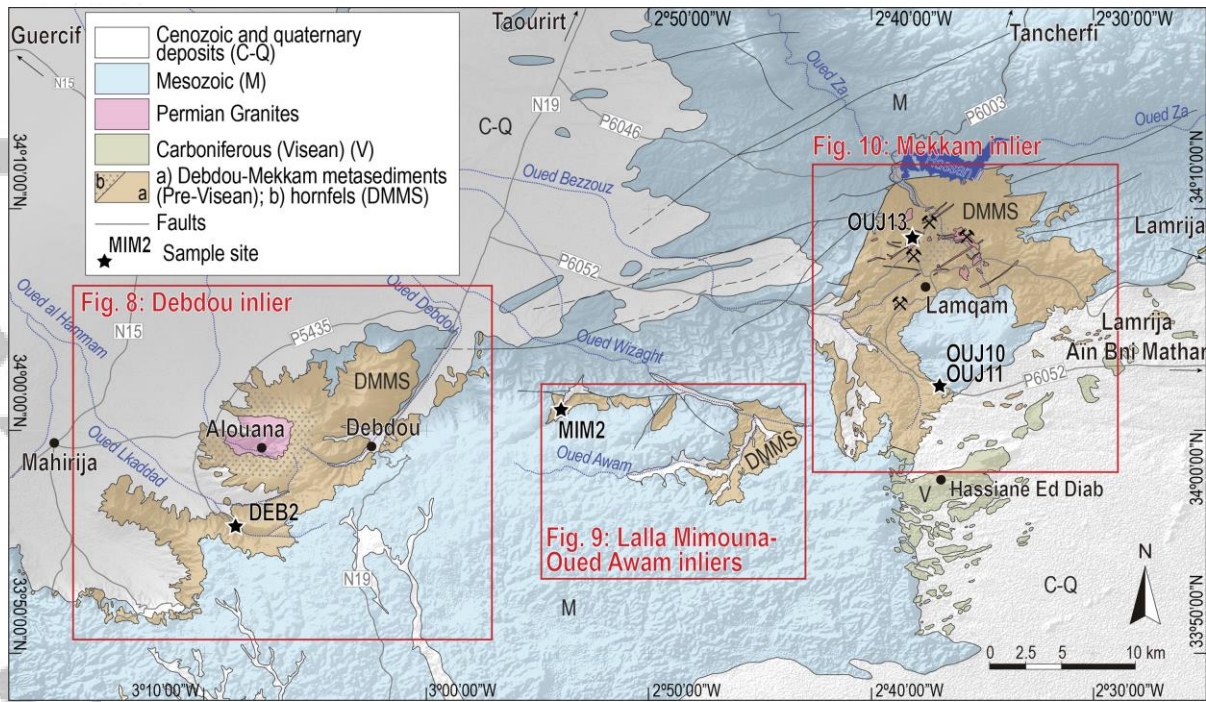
Cenozoic and quaternary deposits (C-Q)
Mesozoic (M)
Permian Granites
Carboniferous (Visean) (V)
a) Debdou-Mekkam metasediments (Pre-Visean); b) hornfels (DMMS)
b
a
Faults
MIM2 Sample site

Guercif
N15
Taourirt
2°50'00"W
2°40'00"W
Tancherfi
2°30'00"W
34°10'00"N
34°10'00"N
34°00'00"N
34°00'00"N
33°50'00"N
33°50'00"N
N19
C-Q
P6046
M
P6003
Oued Za
Oued Za
Oued Bezzouz
Fig. 10: Mekkam inlier
OUJ13
DMMS
Lamrija
P6052
Lamqam
Lamrija
Ain Bni Mathar
Fig. 8: Debdou inlier
Oued al Hammam
N15
P5435
Oued Debdou
Oued Wizaght
OUJ10
OUJ11
P6052
DMMS
Alouana
Debdou
Mahirija
Oued Lkaddad
MIM2
Oued Awam
DMMS
DEB2
V
Hassiane Ed Diab
Fig. 9: Lalla Mimouna-Oued Awam inliers
N19
M
N
C-Q
0 2.5 5 10 km
3°10'00"W
3°00'00"W
2°50'00"W
2°40'00"W
2°30'00"W